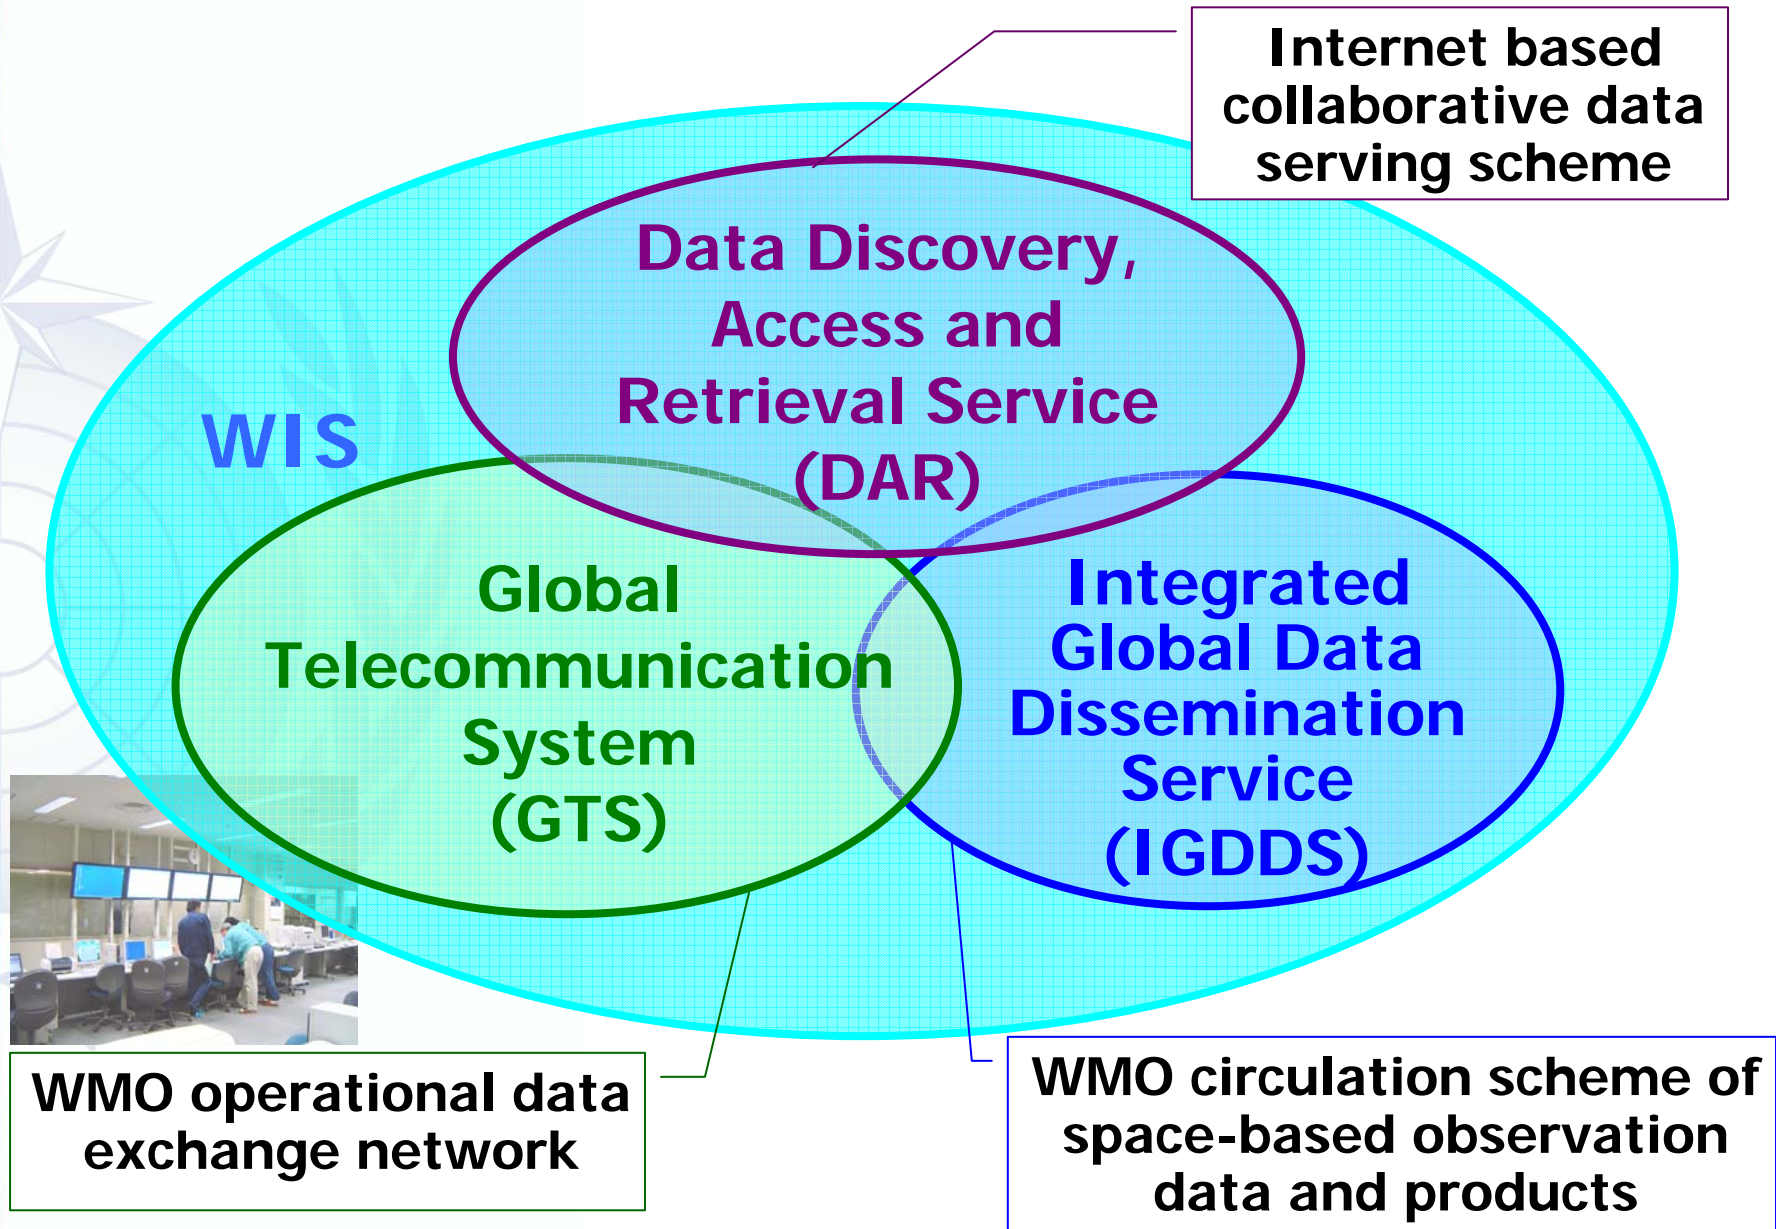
Internet based collaborative data serving scheme

Data Discovery, Access and Retrieval Service (DAR)

WIS

Global Telecommunication System (GTS)

Integrated Global Data Dissemination Service (IGDDS)

WMO operational data exchange network

WMO circulation scheme of space-based observation data and products